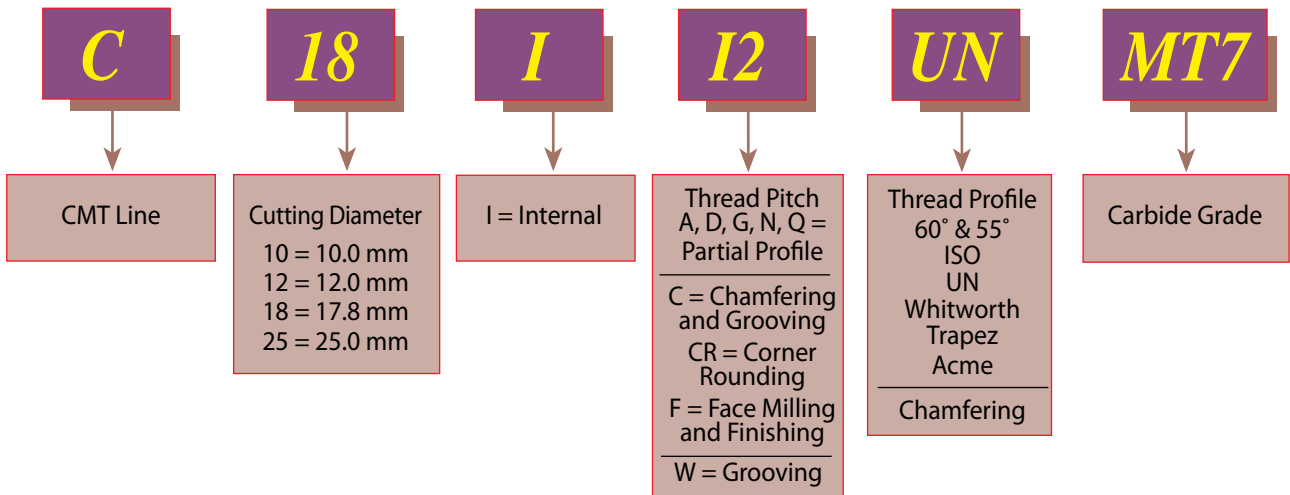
C

CMT Line

18

Cutting Diameter
10 = 10.0 mm
12 = 12.0 mm
18 = 17.8 mm
25 = 25.0 mm

I

I = Internal

I2

Thread Pitch
A, D, G, N, Q = Partial Profile

C = Chamfering and Grooving
CR = Corner Rounding
F = Face Milling and Finishing

W = Grooving

UN

Thread Profile
60˚ & 55˚
ISO
UN
Whitworth
Trapez
Acme

Chamfering

MT7

Carbide Grade